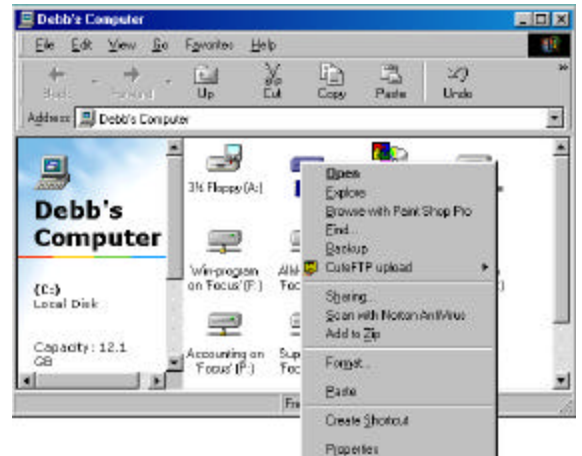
Debb's Computer

File Edit View Go Favorites Help

Back Forward Up Cut Copy Paste Undo

Address Debb's Computer

Debb's Computer

(C:)
Local Disk

Capacity: 12.1 GB

3½ Floppy (A:)

'Win-program on 'Focus' (F:)

All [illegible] Foc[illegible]

Accounting on 'Focus' (P:)

Sup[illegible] Foc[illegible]

Fre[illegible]

Open
Explore
Browse with Paint Shop Pro
Find...
Backup
CuteFTP upload
Sharing...
Scan with Norton AntiVirus
Add to Zip
Format...
Paste
Create Shortcut
Properties